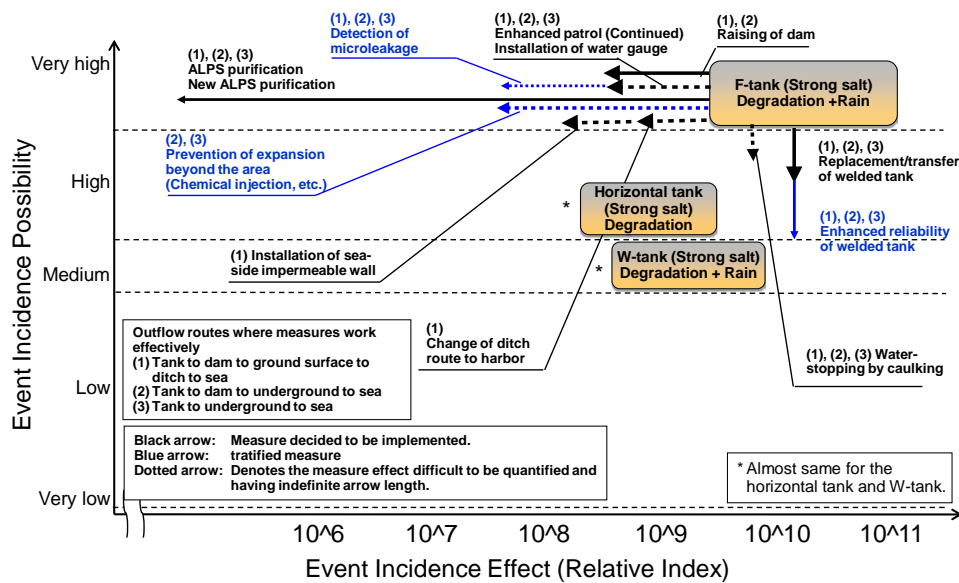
Event Incidence Possibility

Very high

High

Medium

Low

Very low

(1), (2), (3)
Detection of microleakage

(1), (2), (3)
Enhanced patrol (Continued)
Installation of water gauge

(1), (2)
Raising of dam

(1), (2), (3)
ALPS purification
New ALPS purification

F-tank (Strong salt)
Degradation +Rain

(2), (3)
Prevention of expansion beyond the area
(Chemical injection, etc.)

(1), (2), (3)
Replacement/transfer of welded tank

(1), (2), (3)
Enhanced reliability of welded tank

*

Horizontal tank (Strong salt)
Degradation

(1) Installation of seaside impermeable wall

*

W-tank (Strong salt)
Degradation + Rain

Outflow routes where measures work effectively
(1) Tank to dam to ground surface to ditch to sea
(2) Tank to dam to underground to sea
(3) Tank to underground to sea

(1)
Change of ditch route to harbor

(1), (2), (3) Waterstopping by caulking

Black arrow: Measure decided to be implemented.
Blue arrow: tratified measure
Dotted arrow: Denotes the measure effect difficult to be quantified and having indefinite arrow length.

* Almost same for the horizontal tank and W-tank.

10^6 10^7 10^8 10^9 10^10 10^11

Event Incidence Effect (Relative Index)